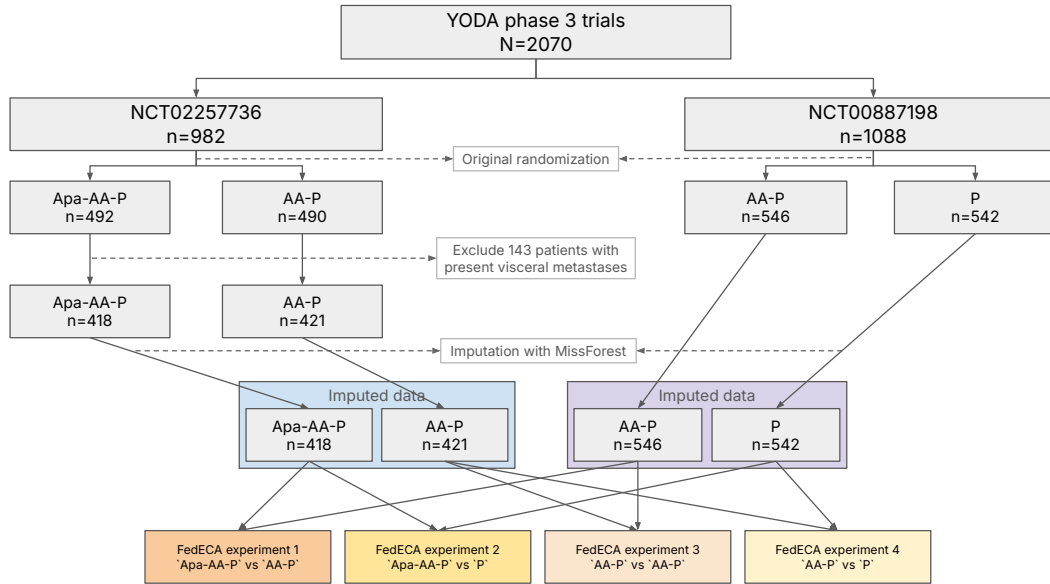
YODA phase 3 trials
N=2070

NCT02257736
n=982

NCT00887198
n=1088

Original randomization

Apa-AA-P
n=492

AA-P
n=490

AA-P
n=546

P
n=542

Exclude 143 patients with present visceral metastases

Apa-AA-P
n=418

AA-P
n=421

Imputation with MissForest

Imputed data

Apa-AA-P
n=418

AA-P
n=421

Imputed data

AA-P
n=546

P
n=542

FedECA experiment 1
`Apa-AA-P` vs `AA-P`

FedECA experiment 2
`Apa-AA-P` vs `P`

FedECA experiment 3
`AA-P` vs `AA-P`

FedECA experiment 4
`AA-P` vs `P`